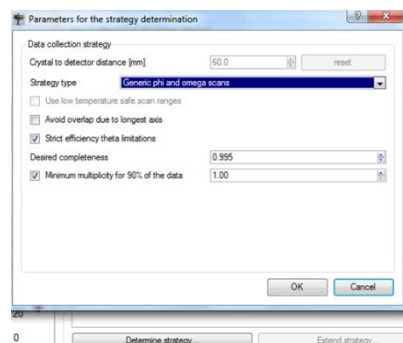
Parameters for the strategy determination

?

x

Data collection strategy

Crystal to detector distance [mm]

60.0

reset

Strategy type

Generic phi and omega scans

Use low temperature safe scan ranges

Avoid overlap due to longest axis

Strict efficiency theta limitations

Desired completeness

0.995

Minimum multiplicity for 90% of the data

1.00

OK

Cancel

20

0

Determine strategy...

Extend strategy...